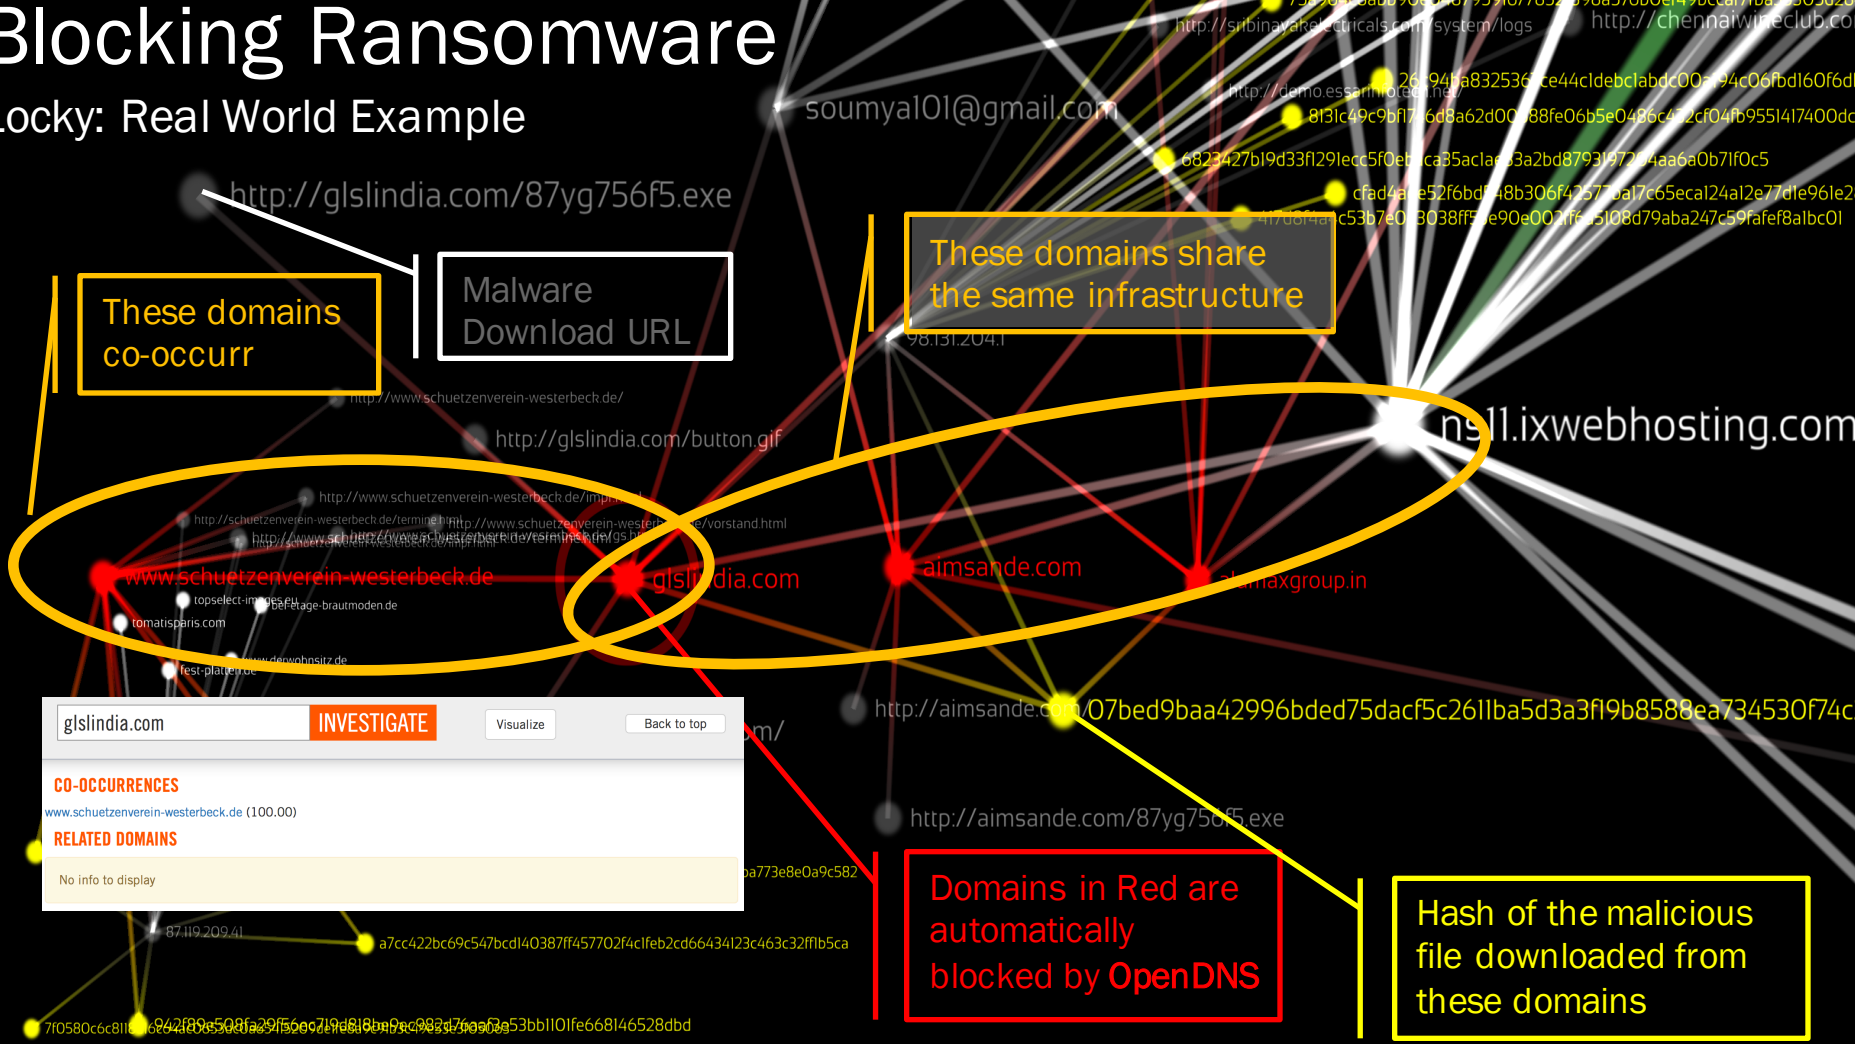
Blocking Ransomware

Locky: Real World Example

http://sribinayakelectricals.com/system/logs

http://chennaiwineclub.co

soumya101@gmail.com

http://demo.essarinfotech.net

2694ba832536ce44cldebclabdc00a94c06fbd160f6d

8131c49c9bf176d8a62d0088fe06b5e0486c472cf04fb9551417400dc

6823427b19d33f129lecc5f0ebca35aclae3a2bd879319724aa6a0b71f0c5

cfad4ae52f6bdf48b306f42577a17c65eca124a12e77d1e961e2

417d8f4ac53b7e0f3038ff5e90e002ff65108d79aba247c59fafef8a1bc01

http://glslindia.com/87yg756f5.exe

These domains co-occurr

Malware Download URL

These domains share the same infrastructure

98.131.204.1

http://www.schuetzenverein-westerbeck.de/

http://glslindia.com/button.gif

ns11.ixwebhosting.com

http://www.schuetzenverein-westerbeck.de/impressum

http://schuetzenverein-westerbeck.de/termine.html

http://www.schuetzenverein-westerbeck.de/vorstand.html

www.schuetzenverein-westerbeck.de

glslindia.com

aimsande.com

maxgroup.in

topselect-images.eu

beretage-brautmoden.de

tomatisparis.com

derwohnsitz.de

fest-platten.de

glslindia.com INVESTIGATE Visualize Back to top

CO-OCCURRENCES

www.schuetzenverein-westerbeck.de (100.00)

RELATED DOMAINS

No info to display

http://aimsande.com/07bed9baa42996bded75dacf5c261ba5d3a3f19b8588ea734530f74c

http://aimsande.com/87yg756f5.exe

ba773e8e0a9c582

87.119.209.41

a7cc422bc69c547bcd140387ff457702f4clfeb2cd66434123c463c32ff1b5ca

7f0580c6c8l1

53bb1101fe668146528dbd

Domains in Red are automatically blocked by OpenDNS

Hash of the malicious file downloaded from these domains